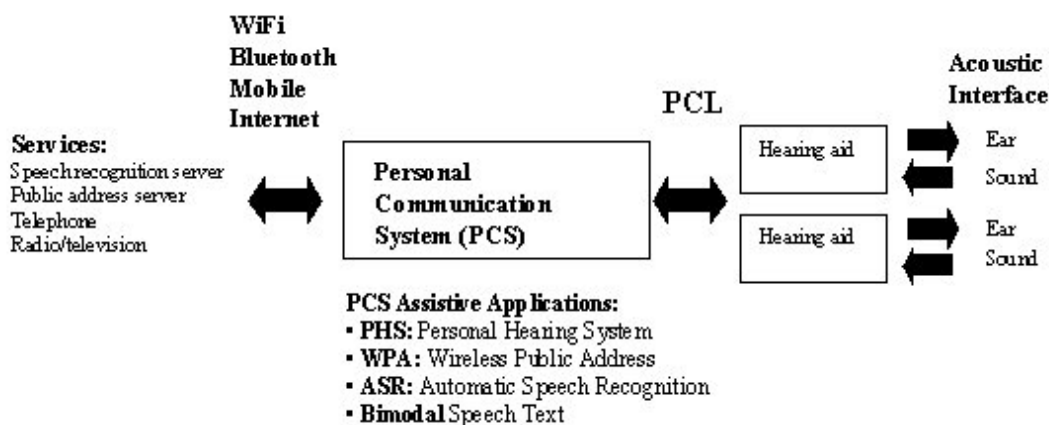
WiFi
Bluetooth
Mobile
Internet

Services:
Speechrecognition server
Public address server
Telephone
Radio/television

Personal Communication System (PCS)

PCL

Hearing aid

Hearing aid

Acoustic Interface

Ear
Sound

Ear
Sound

PCS Assistive Applications:
▪ PHS: Personal Hearing System
▪ WPA: Wireless Public Address
▪ ASR: Automatic Speech Recognition
▪ Bimodal Speech Text